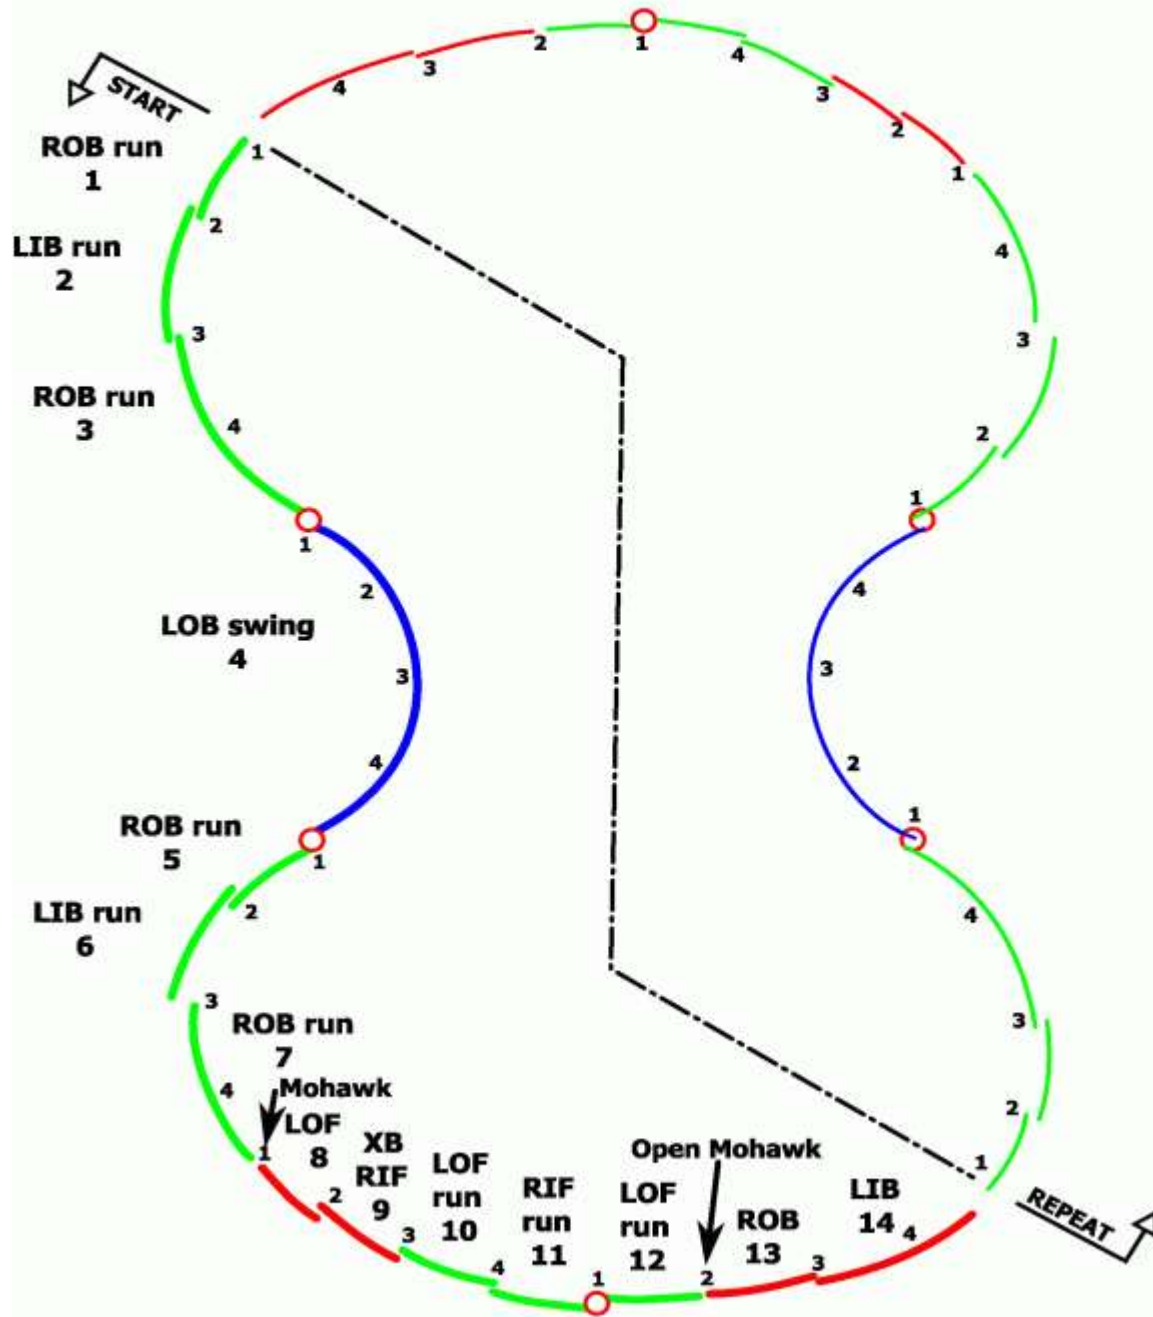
START

ROB run
1

LIB run
2

ROB run
3

LOB swing
4

ROB run
5

LIB run
6

ROB run
7

Mohawk
LOF
8

XB
RIF
9

LOF
run
10

RIF
run
11

Open Mohawk
LOF
run
12

ROB
13

LIB
14

REPEAT

1 2 3 4 1 2 3 4 1 2 3 4 1 2 3 4 1 2 3 4 1 2 3 4 1 2 3 4 1 2 3 4 1 2 3 4 1 4 3 2 1 4 3 2 1 4 3 2 1 4 3 2 1